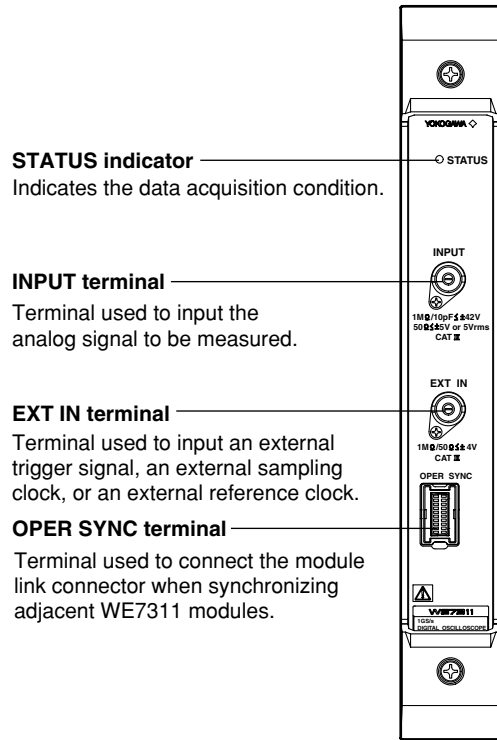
YOKOGAWA ◇

STATUS indicator
Indicates the data acquisition condition.

STATUS

INPUT

INPUT terminal
Terminal used to input the analog signal to be measured.

1MΩ/10pF $\leq$±42V
50Ω $\leq$±5V or 5Vrms
CAT Ⅱ

EXT IN

EXT IN terminal
Terminal used to input an external trigger signal, an external sampling clock, or an external reference clock.

1MΩ/50Ω $\leq$±4V
CAT Ⅱ

OPER SYNC

OPER SYNC terminal
Terminal used to connect the module link connector when synchronizing adjacent WE7311 modules.

WE7311
1GS/s
DIGITAL OSCILLOSCOPE